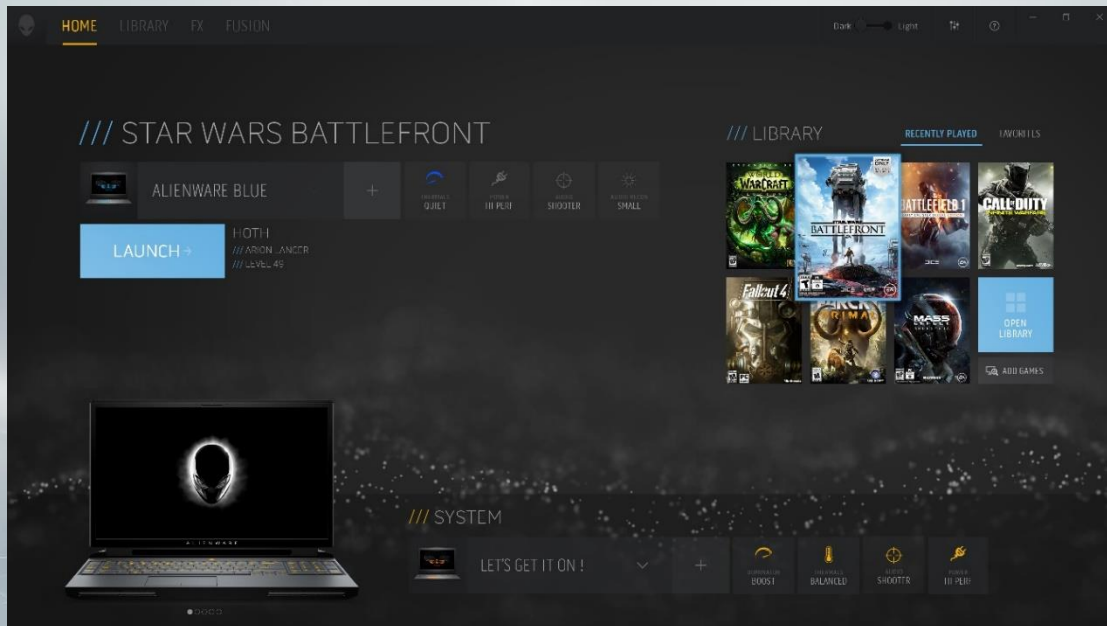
HOME LIBRARY FX FUSION

Dark Light

/// STAR WARS BATTLEFRONT

ALIENWARE BLUE

+

QUIET

HI PERF

SHOOTER

SMALL

LAUNCH →

HOTH

/// ARION LANCER

/// LEVEL 49

/// LIBRARY

RECENTLY PLAYED

FAVORITES

WARCRAFT

BATTLEFRONT

BATTLEFIELD 1

CALL OF DUTY

Fallout 4

FAR CRY PRIMAL

MASS EFFECT

OPEN LIBRARY

ADD GAMES

/// SYSTEM

LET'S GET IT ON !

+

BOOST

BALANCED

SHOOTER

HI PERF